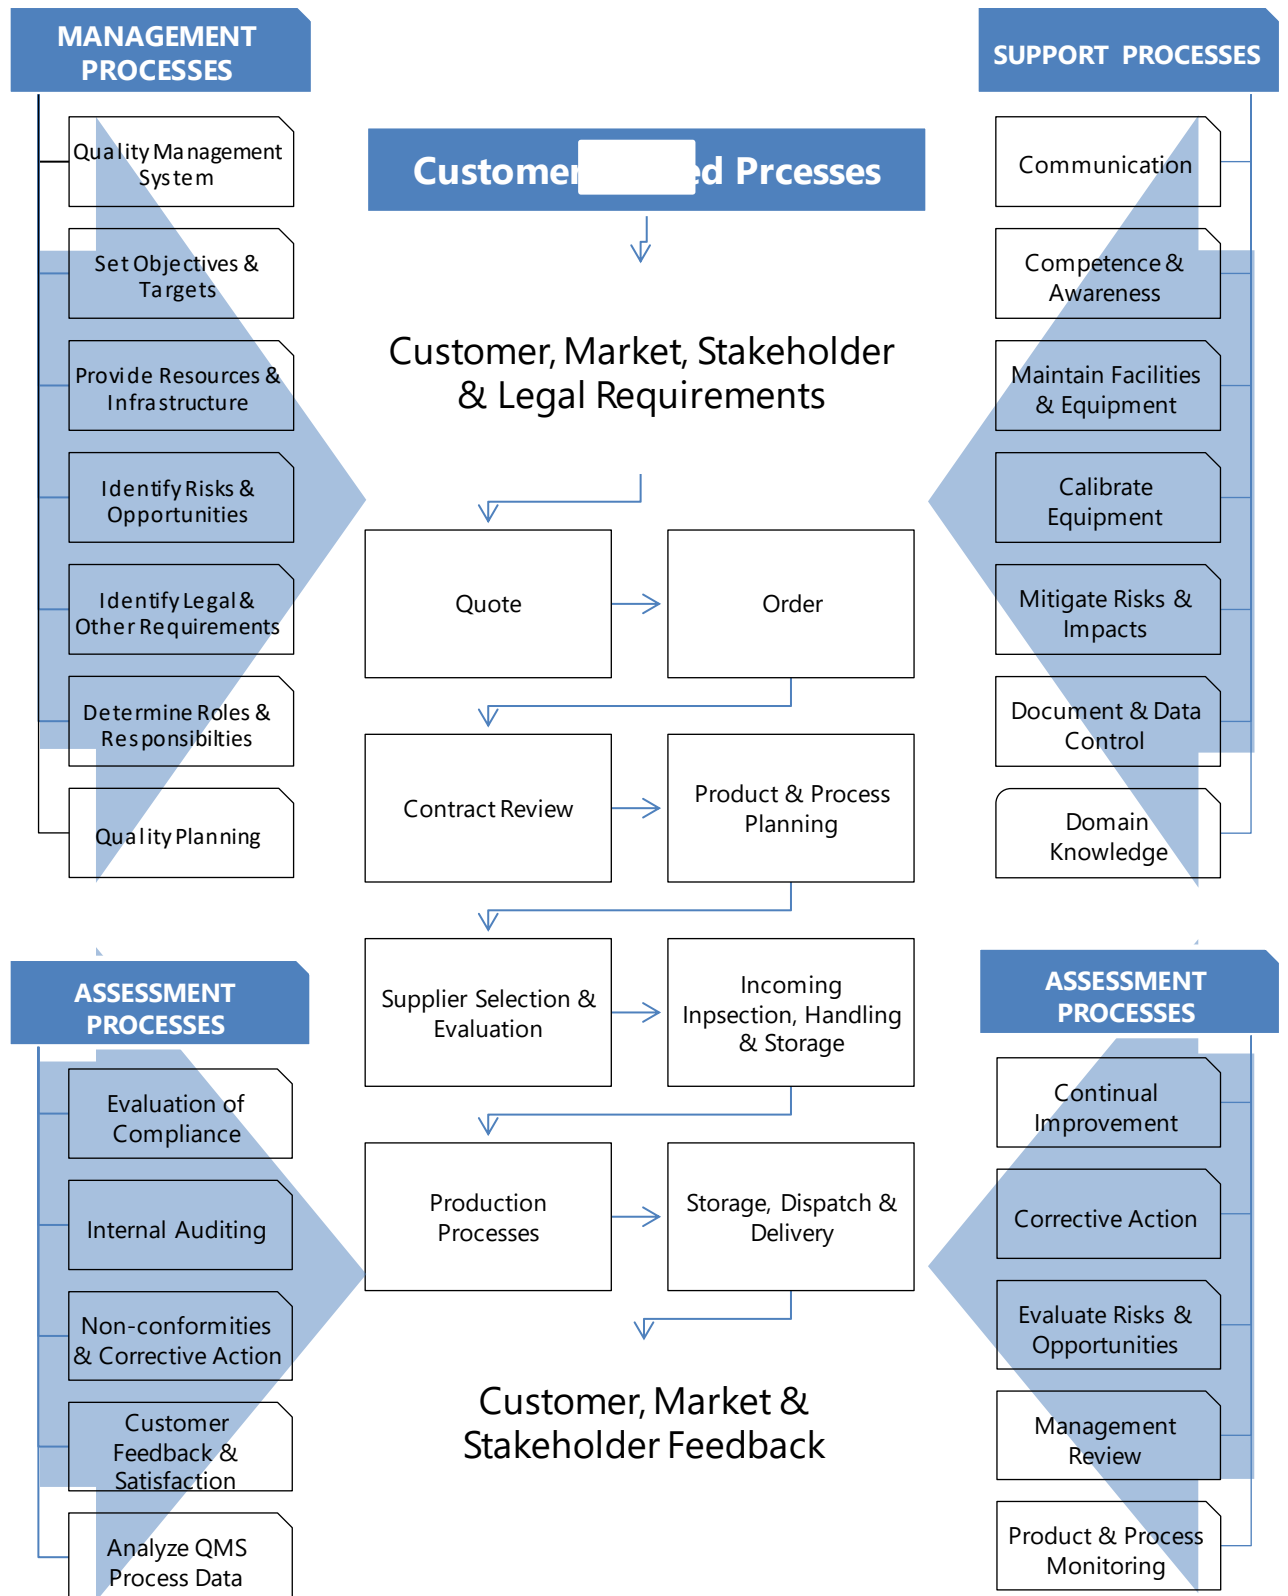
MANAGEMENT PROCESSES

Quality Management System

Set Objectives & Targets

Provide Resources & Infrastructure

Identify Risks & Opportunities

Identify Legal & Other Requirements

Determine Roles & Responsibilties

Quality Planning

Customer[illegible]ed Prcesses

Customer, Market, Stakeholder & Legal Requirements

Quote

Order

Contract Review

Product & Process Planning

Supplier Selection & Evaluation

Incoming Inpsection, Handling & Storage

Production Processes

Storage, Dispatch & Delivery

Customer, Market & Stakeholder Feedback

SUPPORT PROCESSES

Communication

Competence & Awareness

Maintain Facilities & Equipment

Calibrate Equipment

Mitigate Risks & Impacts

Document & Data Control

Domain Knowledge

ASSESSMENT PROCESSES

Evaluation of Compliance

Internal Auditing

Non-conformities & Corrective Action

Customer Feedback & Satisfaction

Analyze QMS Process Data

ASSESSMENT PROCESSES

Continual Improvement

Corrective Action

Evaluate Risks & Opportunities

Management Review

Product & Process Monitoring